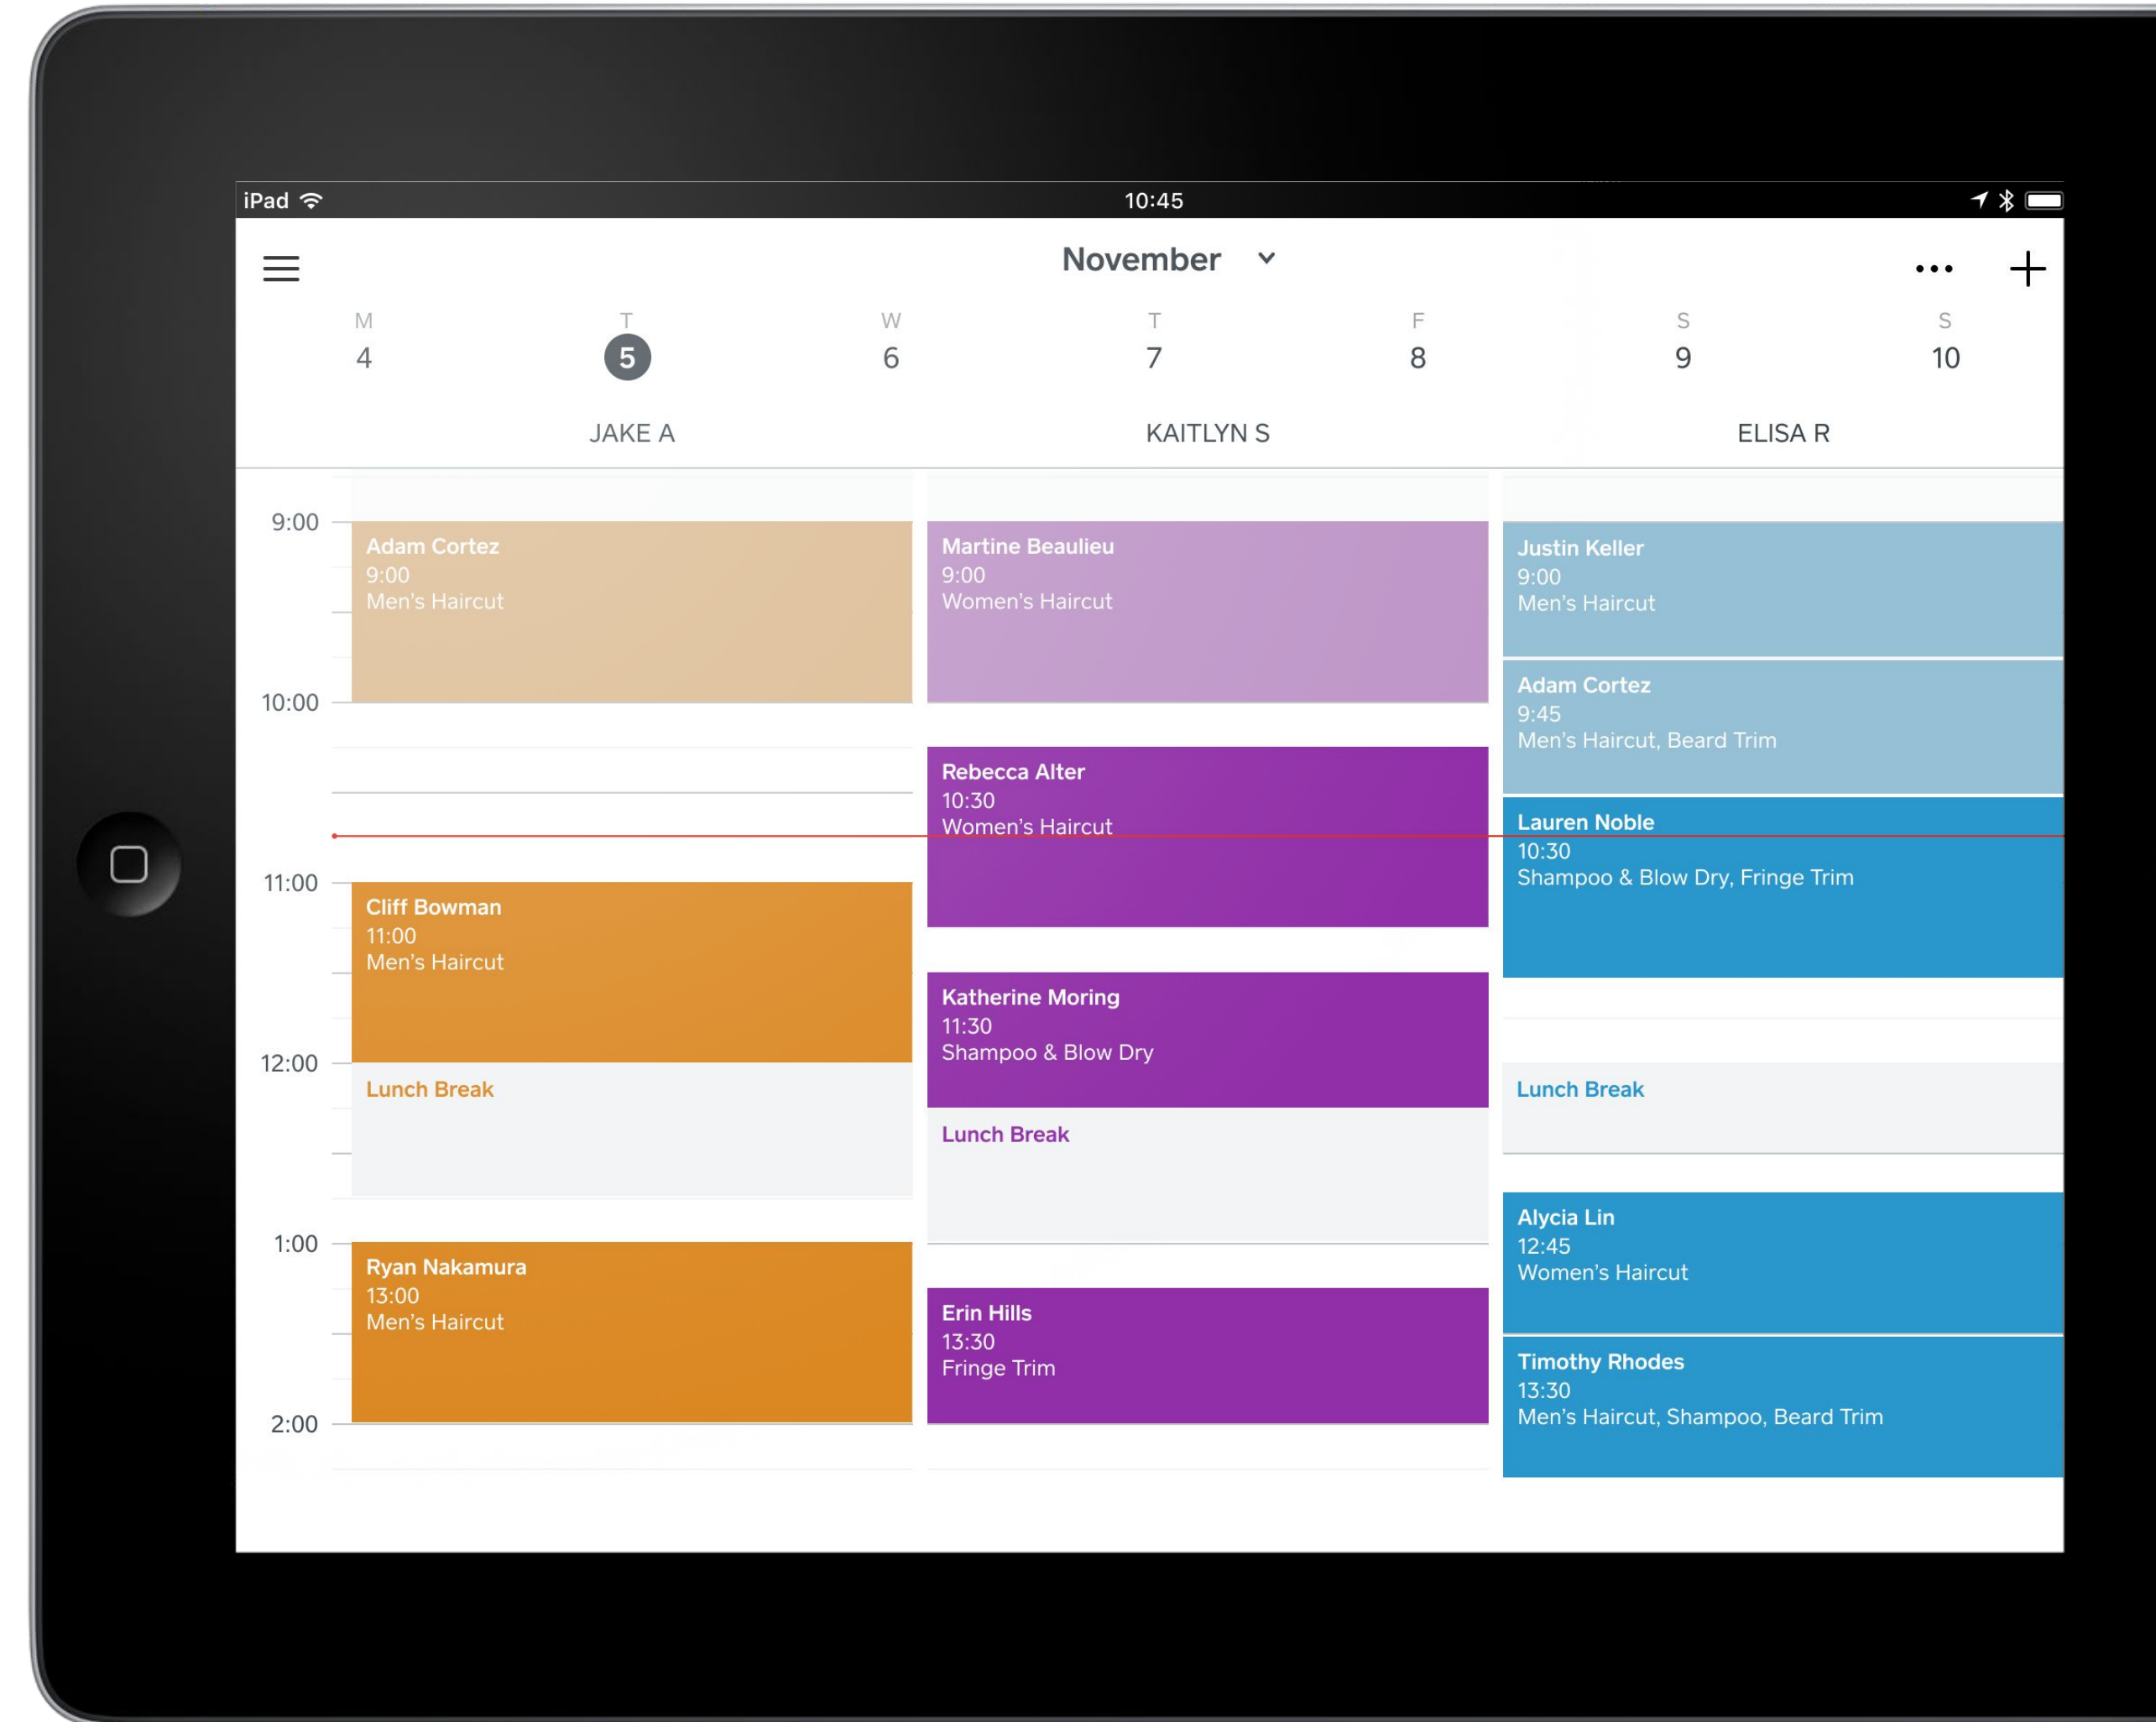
iPad 10:45

November

M 4 T 5 W 6 T 7 F 8 S 9 S 10

JAKE A

KAITLYN S

ELISA R

9:00

10:00

11:00

12:00

1:00

2:00

Adam Cortez
9:00
Men's Haircut

Cliff Bowman
11:00
Men's Haircut

Lunch Break

Ryan Nakamura
13:00
Men's Haircut

Martine Beaulieu
9:00
Women's Haircut

Rebecca Alter
10:30
Women's Haircut

Katherine Moring
11:30
Shampoo & Blow Dry

Lunch Break

Erin Hills
13:30
Fringe Trim

Justin Keller
9:00
Men's Haircut

Adam Cortez
9:45
Men's Haircut, Beard Trim

Lauren Noble
10:30
Shampoo & Blow Dry, Fringe Trim

Lunch Break

Alycia Lin
12:45
Women's Haircut

Timothy Rhodes
13:30
Men's Haircut, Shampoo, Beard Trim